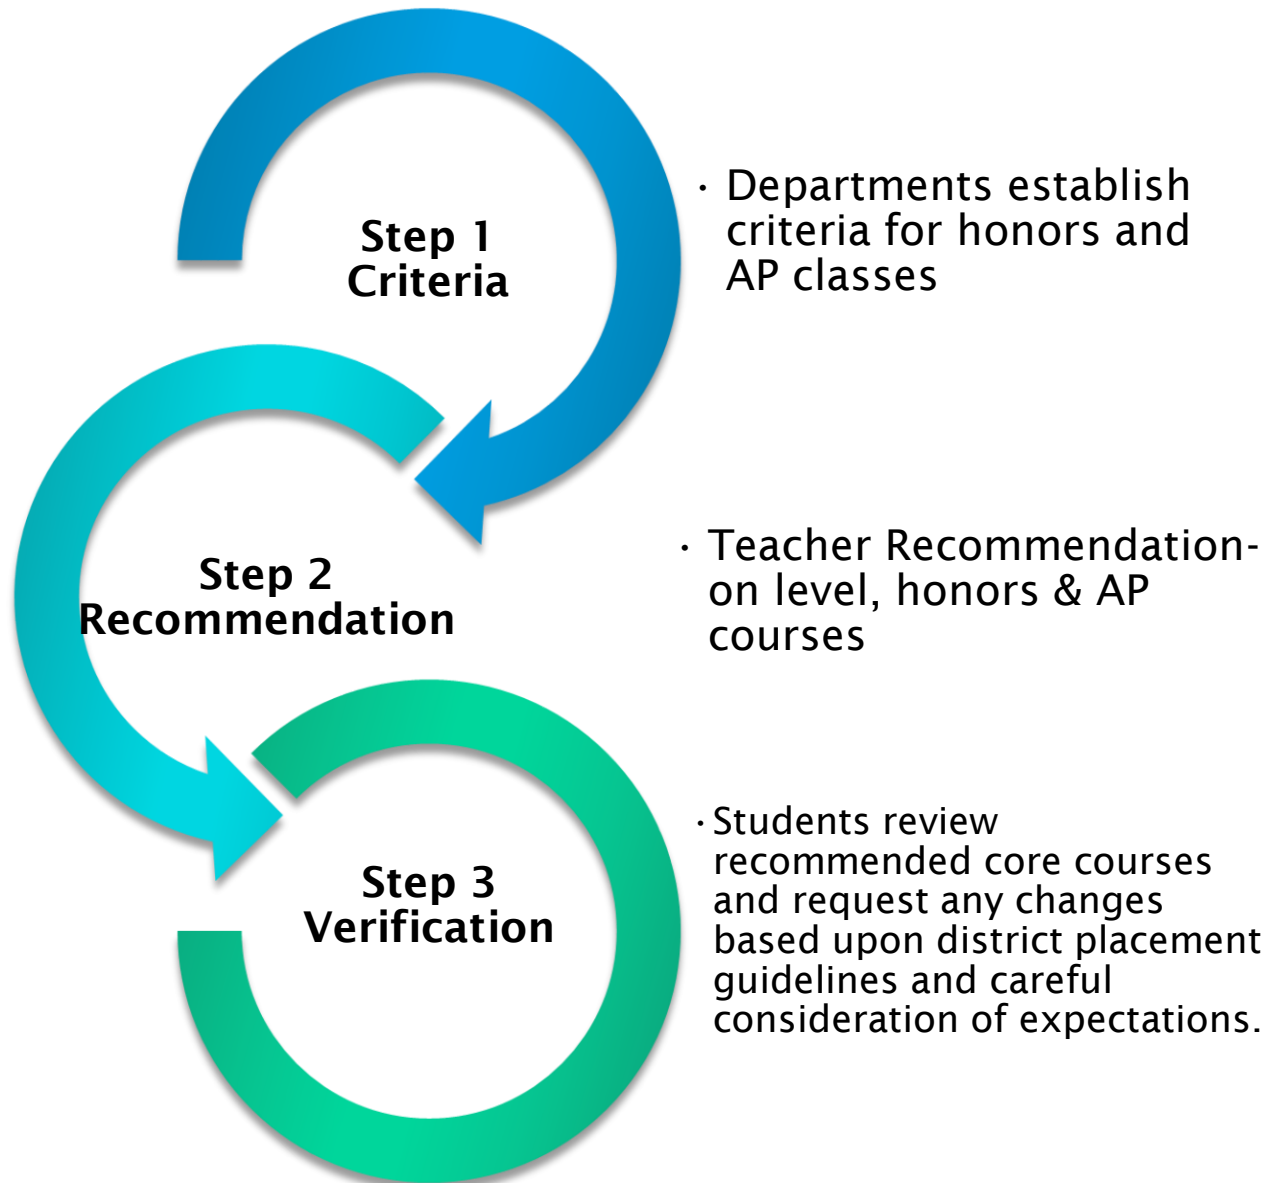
Step 1
Criteria

· Departments establish criteria for honors and AP classes

Step 2
Recommendation

· Teacher Recommendation- on level, honors & AP courses

Step 3
Verification

· Students review recommended core courses and request any changes based upon district placement guidelines and careful consideration of expectations.